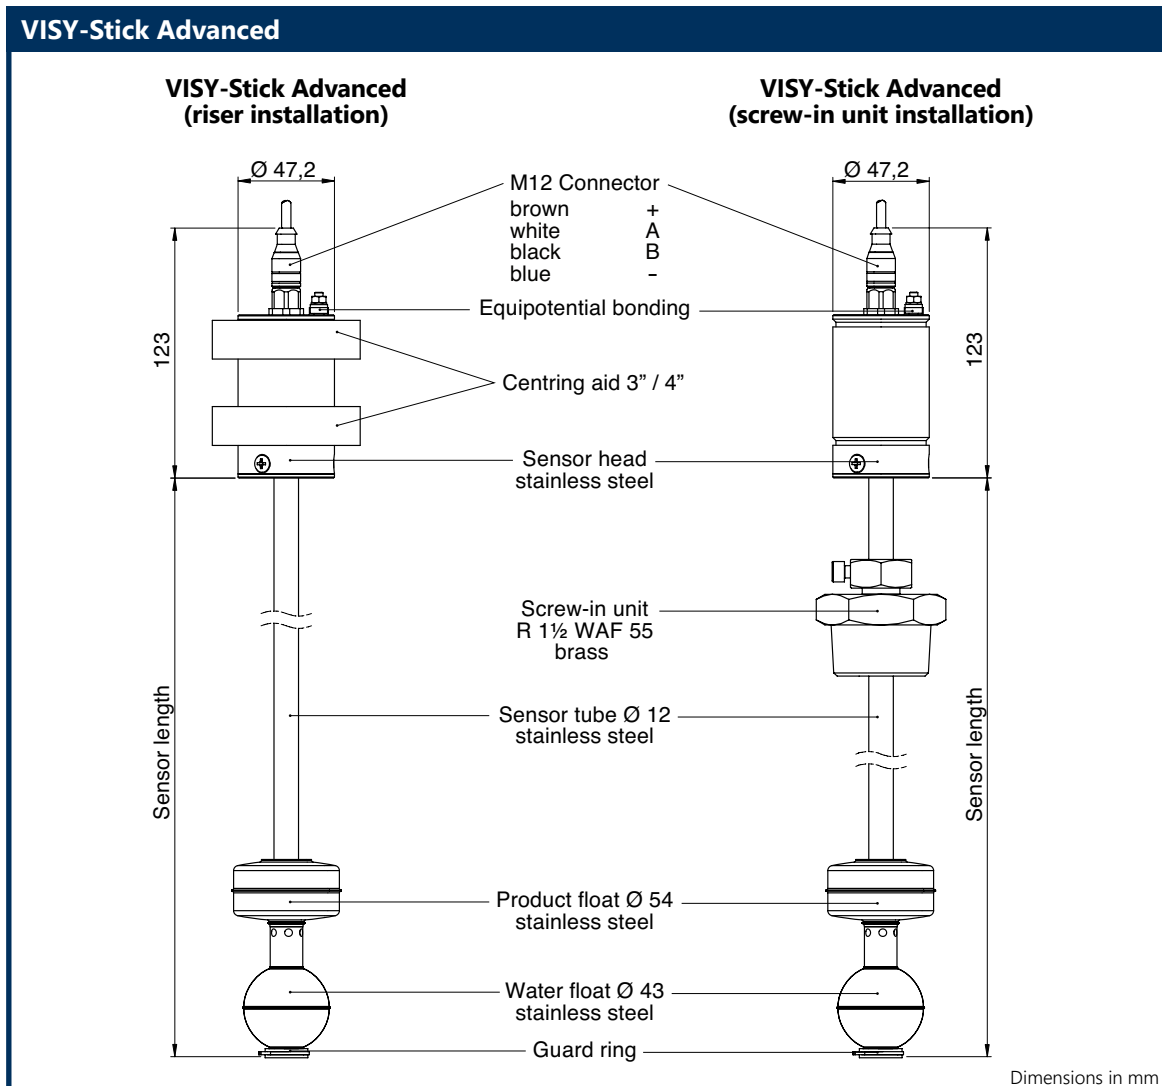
VISY-Stick Advanced

VISY-Stick Advanced (riser installation)

VISY-Stick Advanced (screw-in unit installation)

Ø 47,2

Ø 47,2

M12 Connector
brown +
white A
black B
blue -

Equipotential bonding

123

123

Centring aid 3" / 4"

Sensor head
stainless steel

Screw-in unit
R 1½ WAF 55
brass

Sensor length

Sensor tube Ø 12
stainless steel

Sensor length

Product float Ø 54
stainless steel

Water float Ø 43
stainless steel

Guard ring

Dimensions in mm